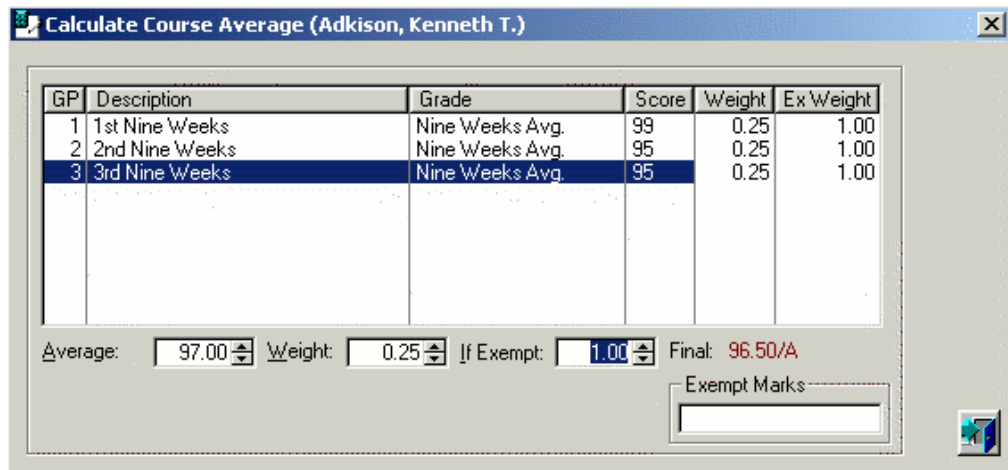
Calculate Course Average (Adkison, Kenneth T.)

| GP | Description | Grade | Score | Weight | Ex Weight |
|---|---|---|---|---|---|
| 1 | 1st Nine Weeks | Nine Weeks Avg. | 99 | 0.25 | 1.00 |
| 2 | 2nd Nine Weeks | Nine Weeks Avg. | 95 | 0.25 | 1.00 |
| 3 | 3rd Nine Weeks | Nine Weeks Avg. | 95 | 0.25 | 1.00 |

Average: 97.00 Weight: 0.25 If Exempt: 1.00 Final: 96.50/A

Exempt Marks